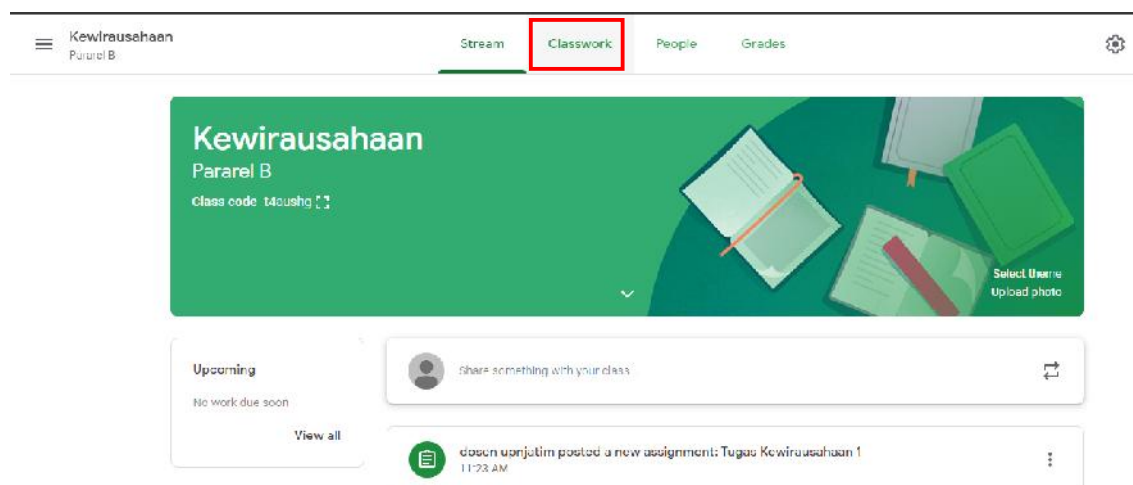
Kewirausahaan
Pararel B

Stream Classwork People Grades

Kewirausahaan
Pararel B
Class code t4oushg

Select theme
Upload photo

Upcoming
No work due soon
View all

Share something with your class

dosen upnjatim posted a new assignment: Tugas Kewirausahaan 1
11:23 AM